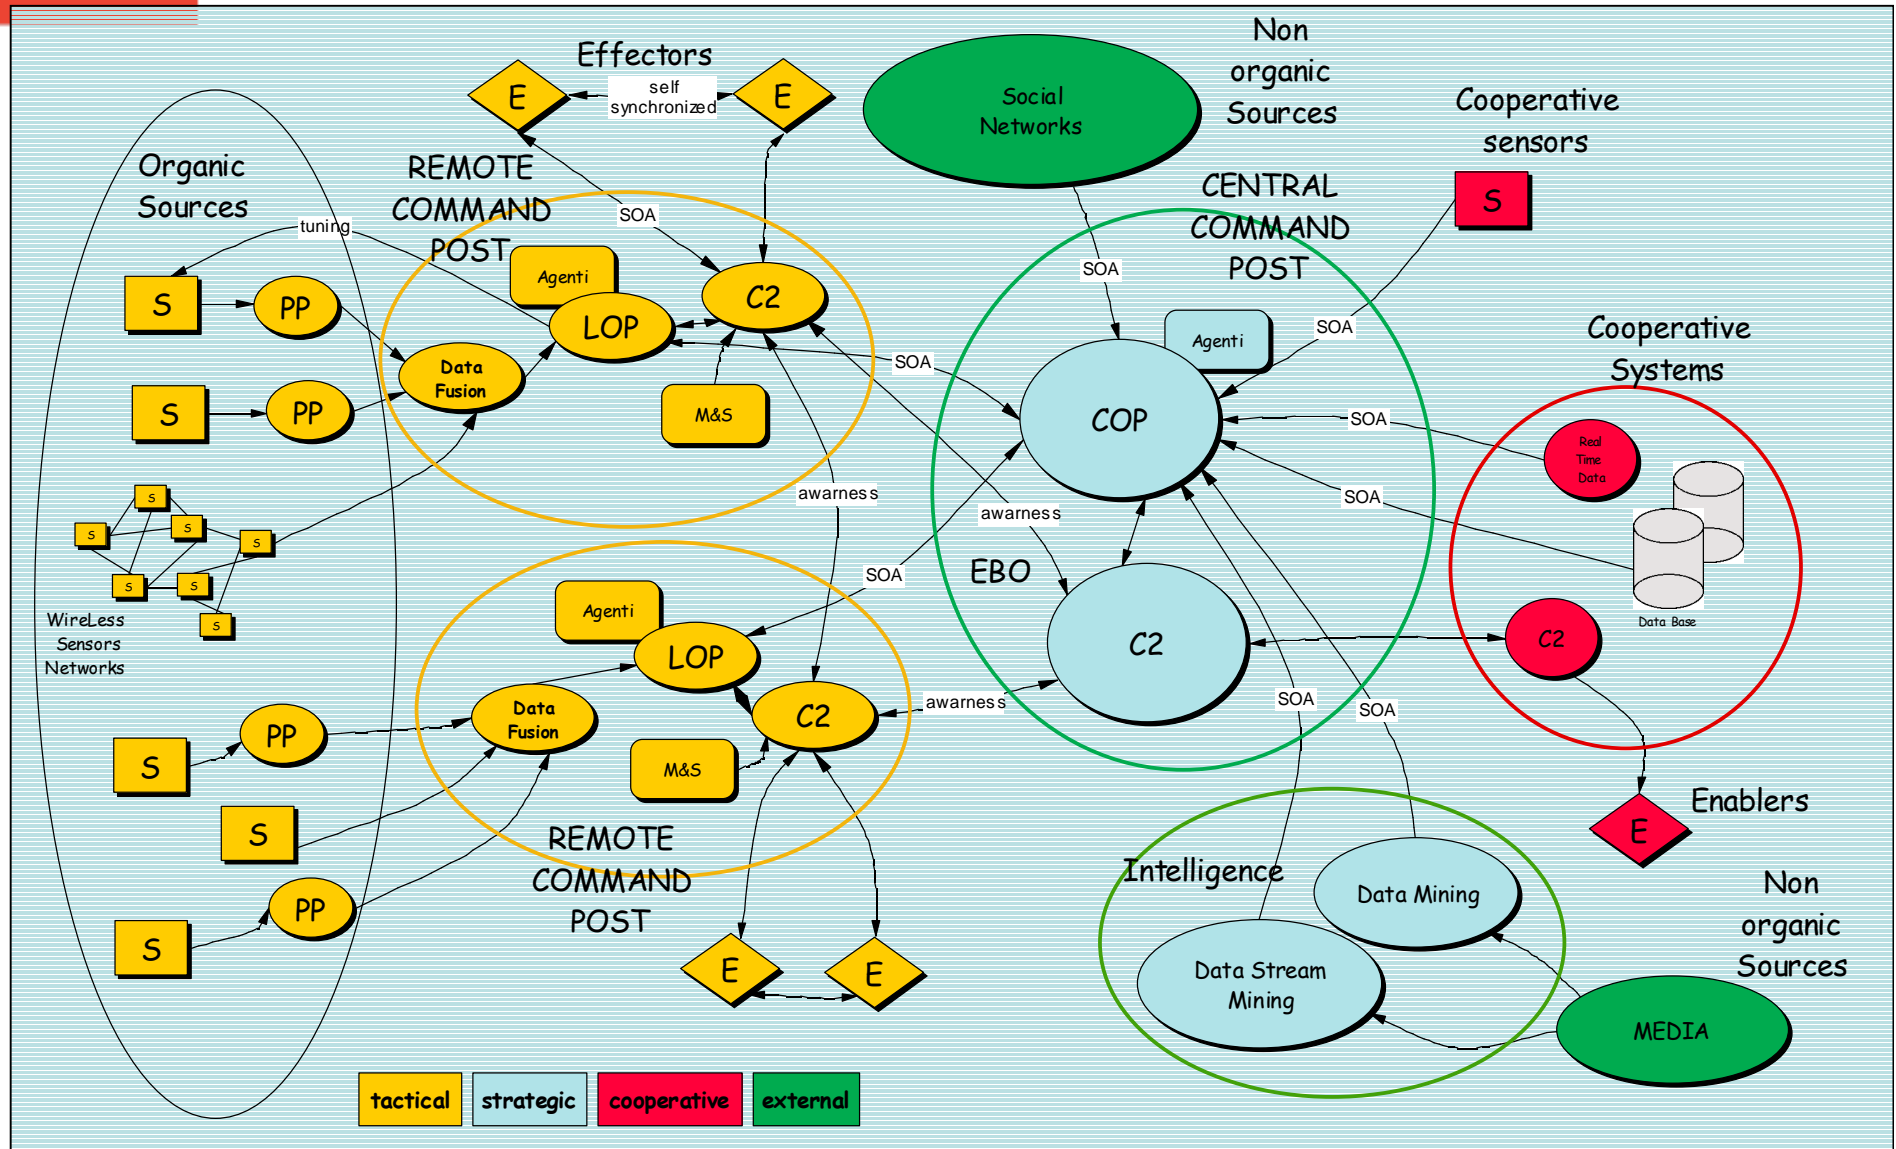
Effectors

E

self synchronized

E

Social Networks

Non organic Sources

Cooperative sensors

S

Organic Sources

tuning

REMOTE COMMAND POST

SOA

CENTRAL COMMAND POST

S

PP

Agenti

LOP

C2

SOA

SOA

Agenti

Data Fusion

SOA

Cooperative Systems

S

PP

M&S

COP

SOA

Real Time Data

awarness

SOA

S

S

S

S

S

S

S

S

awarness

EBO

SOA

Data Base

Agenti

WireLess Sensors Networks

LOP

C2

C2

S

PP

Data Fusion

C2

awarness

SOA

SOA

M&S

S

REMOTE COMMAND POST

Enablers

E

Intelligence

Data Mining

Non organic Sources

S

PP

Data Stream Mining

E

E

MEDIA

tactical

strategic

cooperative

external